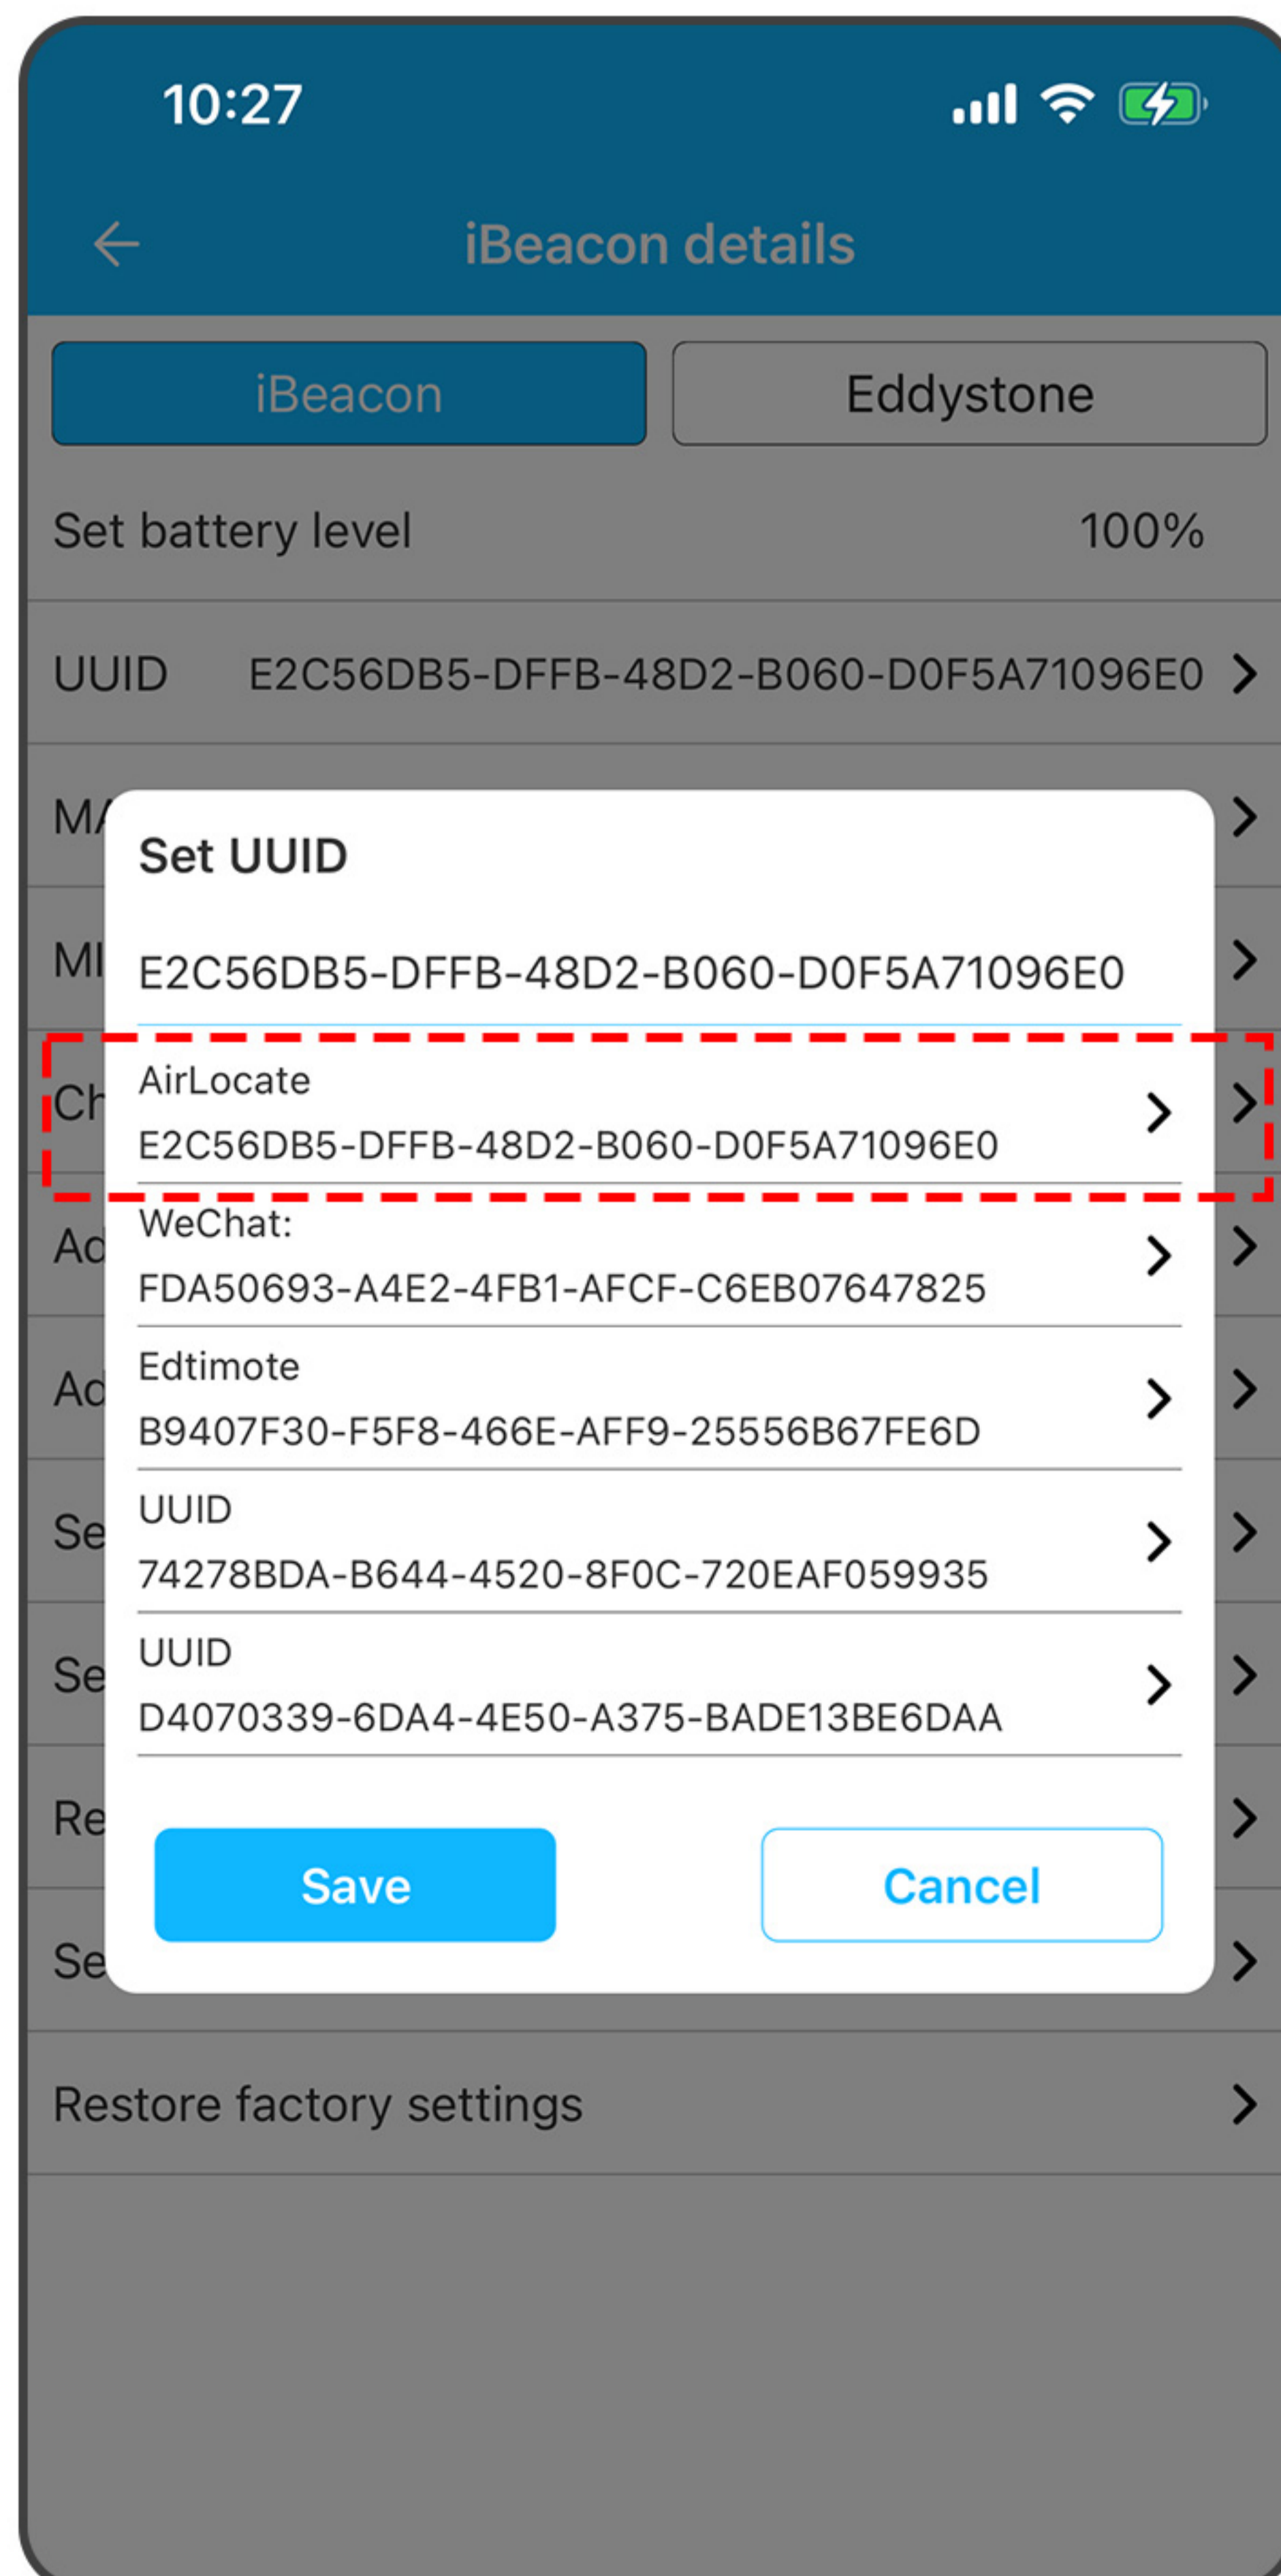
10:27

iBeacon details

iBeacon

Eddystone

Set battery level 100%

UUID E2C56DB5-DFFB-48D2-B060-D0F5A71096E0

MA

MI

Ch

Ad

Ad

Se

Se

Re

Se

Set UUID

E2C56DB5-DFFB-48D2-B060-D0F5A71096E0

AirLocate
E2C56DB5-DFFB-48D2-B060-D0F5A71096E0

WeChat:
FDA50693-A4E2-4FB1-AFCF-C6EB07647825

Edtimote
B9407F30-F5F8-466E-AFF9-25556B67FE6D

UUID
74278BDA-B644-4520-8F0C-720EAF059935

UUID
D4070339-6DA4-4E50-A375-BADE13BE6DAA

Save

Cancel

Restore factory settings